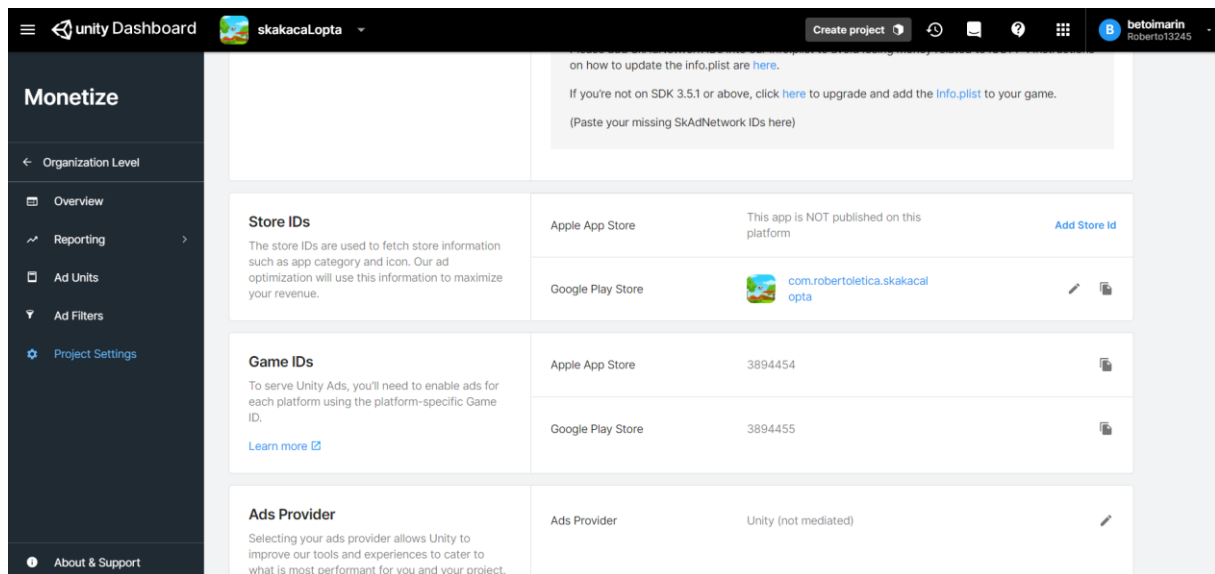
unity Dashboard skakacaLopta

Create project

B betoimarin Roberto13245

Monetize

← Organization Level

Overview

Reporting

Ad Units

Ad Filters

Project Settings

About & Support

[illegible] on how to update the info.plist are here.

If you're not on SDK 3.5.1 or above, click here to upgrade and add the Info.plist to your game.

(Paste your missing SkAdNetwork IDs here)

Store IDs

The store IDs are used to fetch store information such as app category and icon. Our ad optimization will use this information to maximize your revenue.

| | | |
|---|---|---|
| Apple App Store | This app is NOT published on this platform | Add Store Id |
| Google Play Store | com.robertoletica.skakacalopta | |

Game IDs

To serve Unity Ads, you'll need to enable ads for each platform using the platform-specific Game ID.

Learn more

| | |
|---|---|
| Apple App Store | 3894454 |
| Google Play Store | 3894455 |

Ads Provider

Selecting your ads provider allows Unity to improve our tools and experiences to cater to what is most performant for you and your project.

Ads Provider Unity (not mediated)